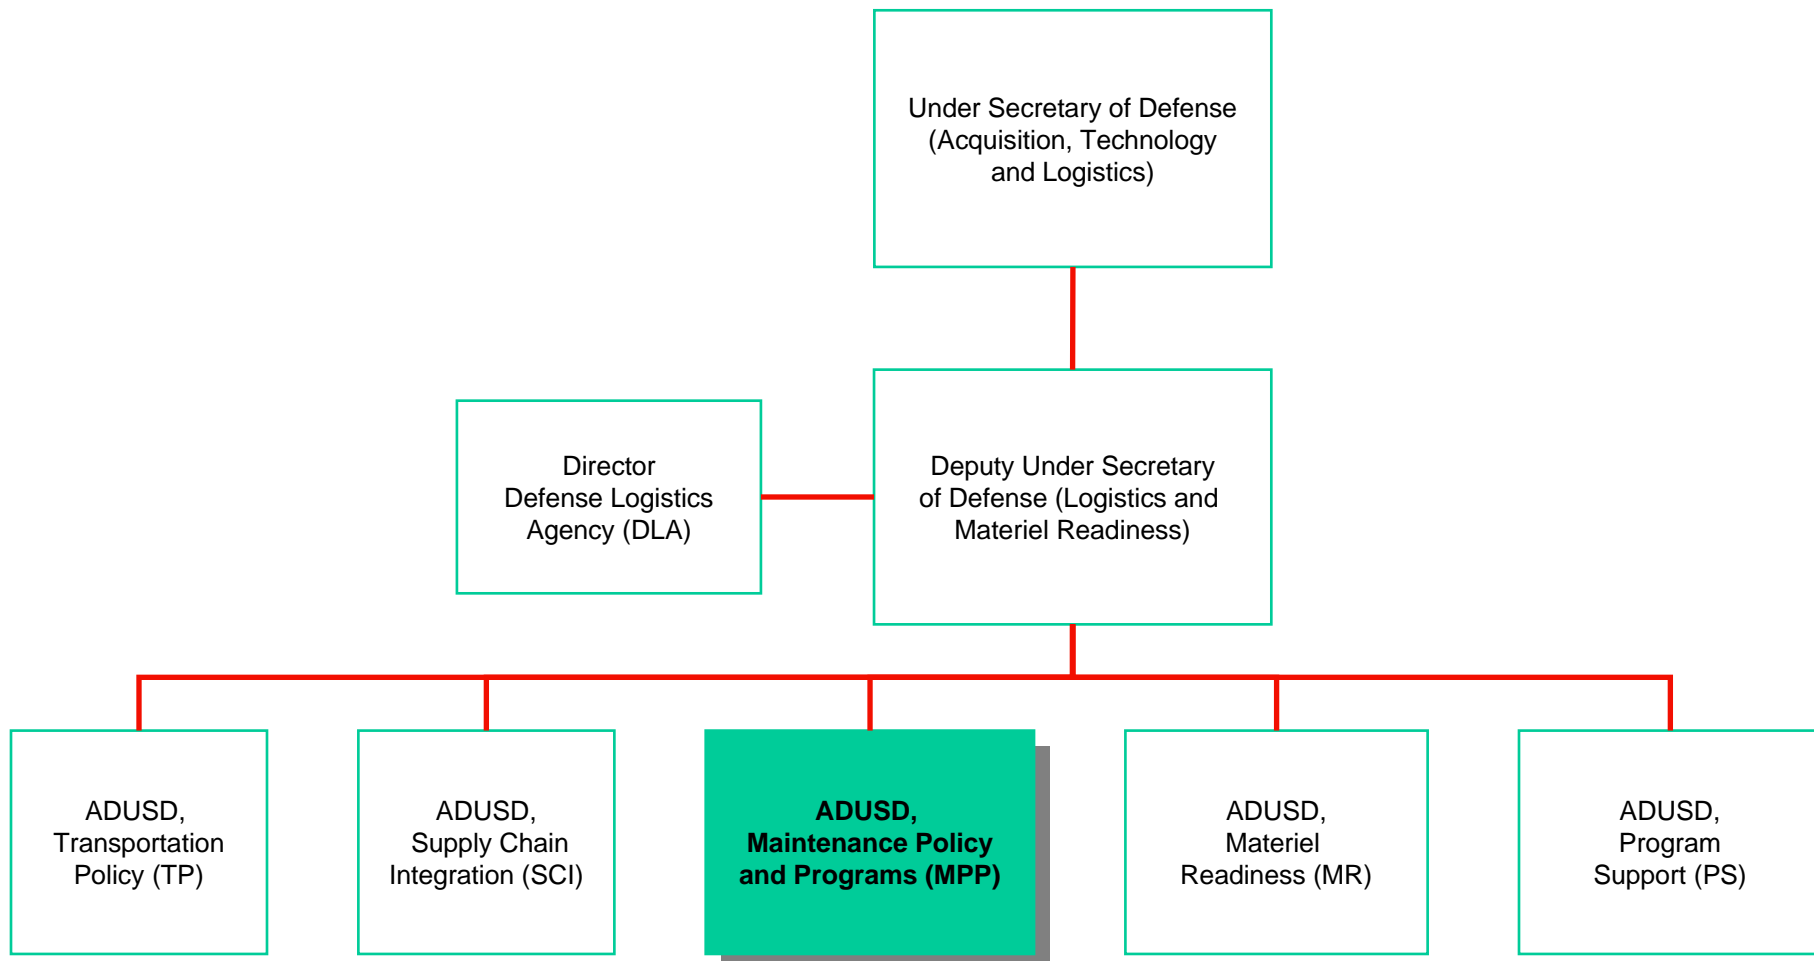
Under Secretary of Defense (Acquisition, Technology and Logistics)

Director Defense Logistics Agency (DLA)

Deputy Under Secretary of Defense (Logistics and Materiel Readiness)

ADUSD, Transportation Policy (TP)

ADUSD, Supply Chain Integration (SCI)

**ADUSD, Maintenance Policy and Programs (MPP)**

ADUSD, Materiel Readiness (MR)

ADUSD, Program Support (PS)